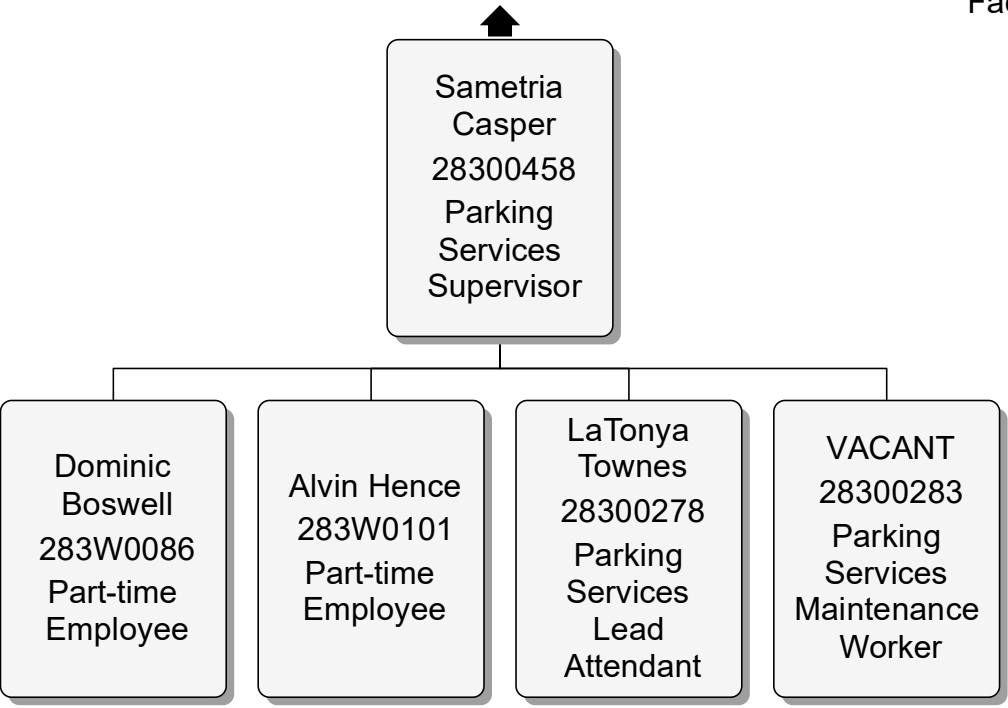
Pa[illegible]

Sametria Casper
28300458
Parking Services Supervisor

Dominic Boswell
283W0086
Part-time Employee

Alvin Hence
283W0101
Part-time Employee

LaTonya Townes
28300278
Parking Services Lead Attendant

VACANT
28300283
Parking Services Maintenance Worker